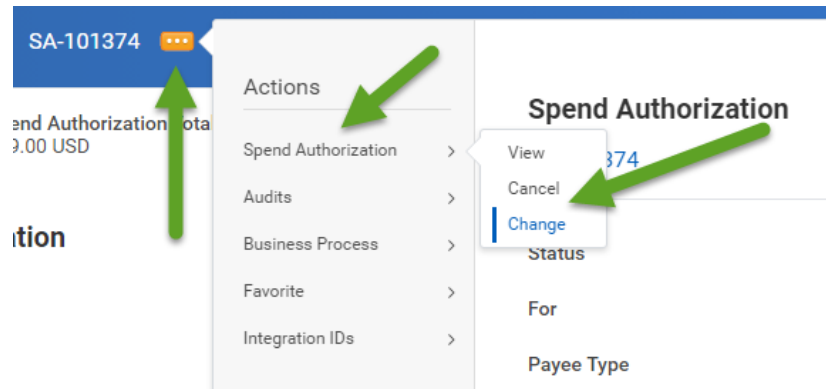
SA-101374 ···

end Authorization Tota
9.00 USD

ition

Actions

Spend Authorization >

Audits >

Business Process >

Favorite >

Integration IDs >

View

Cancel

Change

Spend Authorization

374

Status

For

Payee Type